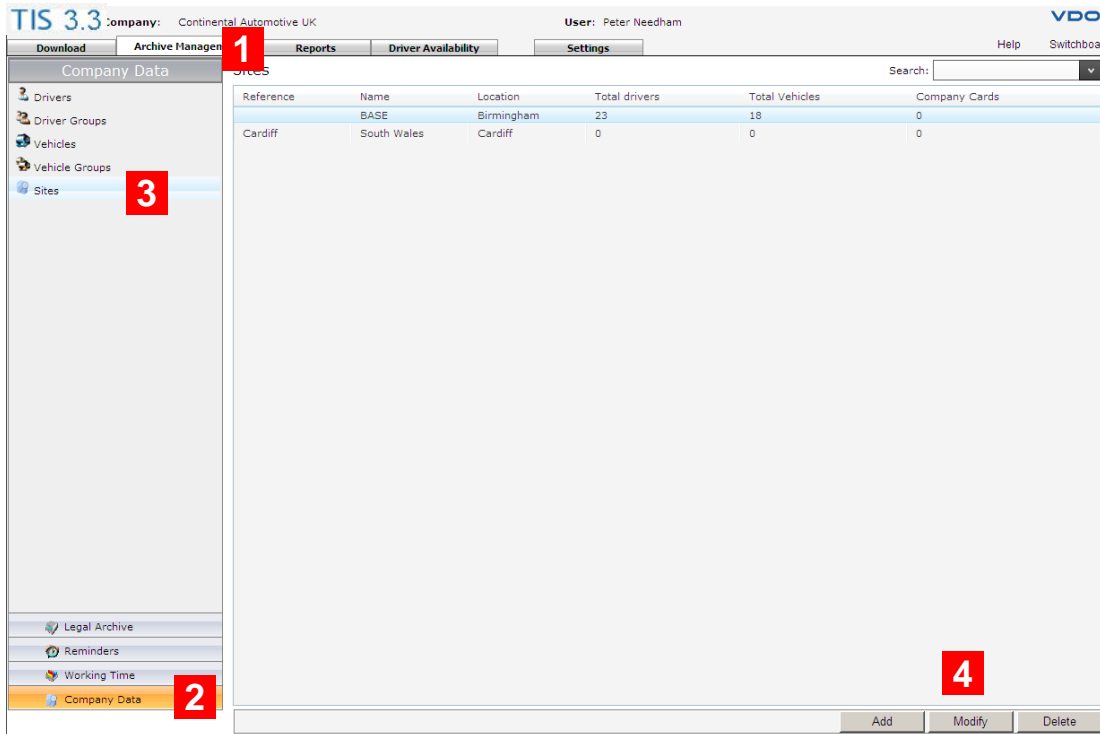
TIS 3.3 ompany: Continental Automotive UK

User: Peter Needham

VDO

Download | Archive Managen | 1 | Reports | Driver Availability | Settings

Help Switchboa

Company Data

Drivers
Driver Groups
Vehicles
Vehicle Groups
Sites

3

Sites

Search:

| Reference | Name | Location | Total drivers | Total Vehicles | Company Cards |
|---|---|---|---|---|---|
| | BASE | Birmingham | 23 | 18 | 0 |
| Cardiff | South Wales | Cardiff | 0 | 0 | 0 |

Legal Archive
Reminders
Working Time
Company Data

2

4

Add Modify Delete